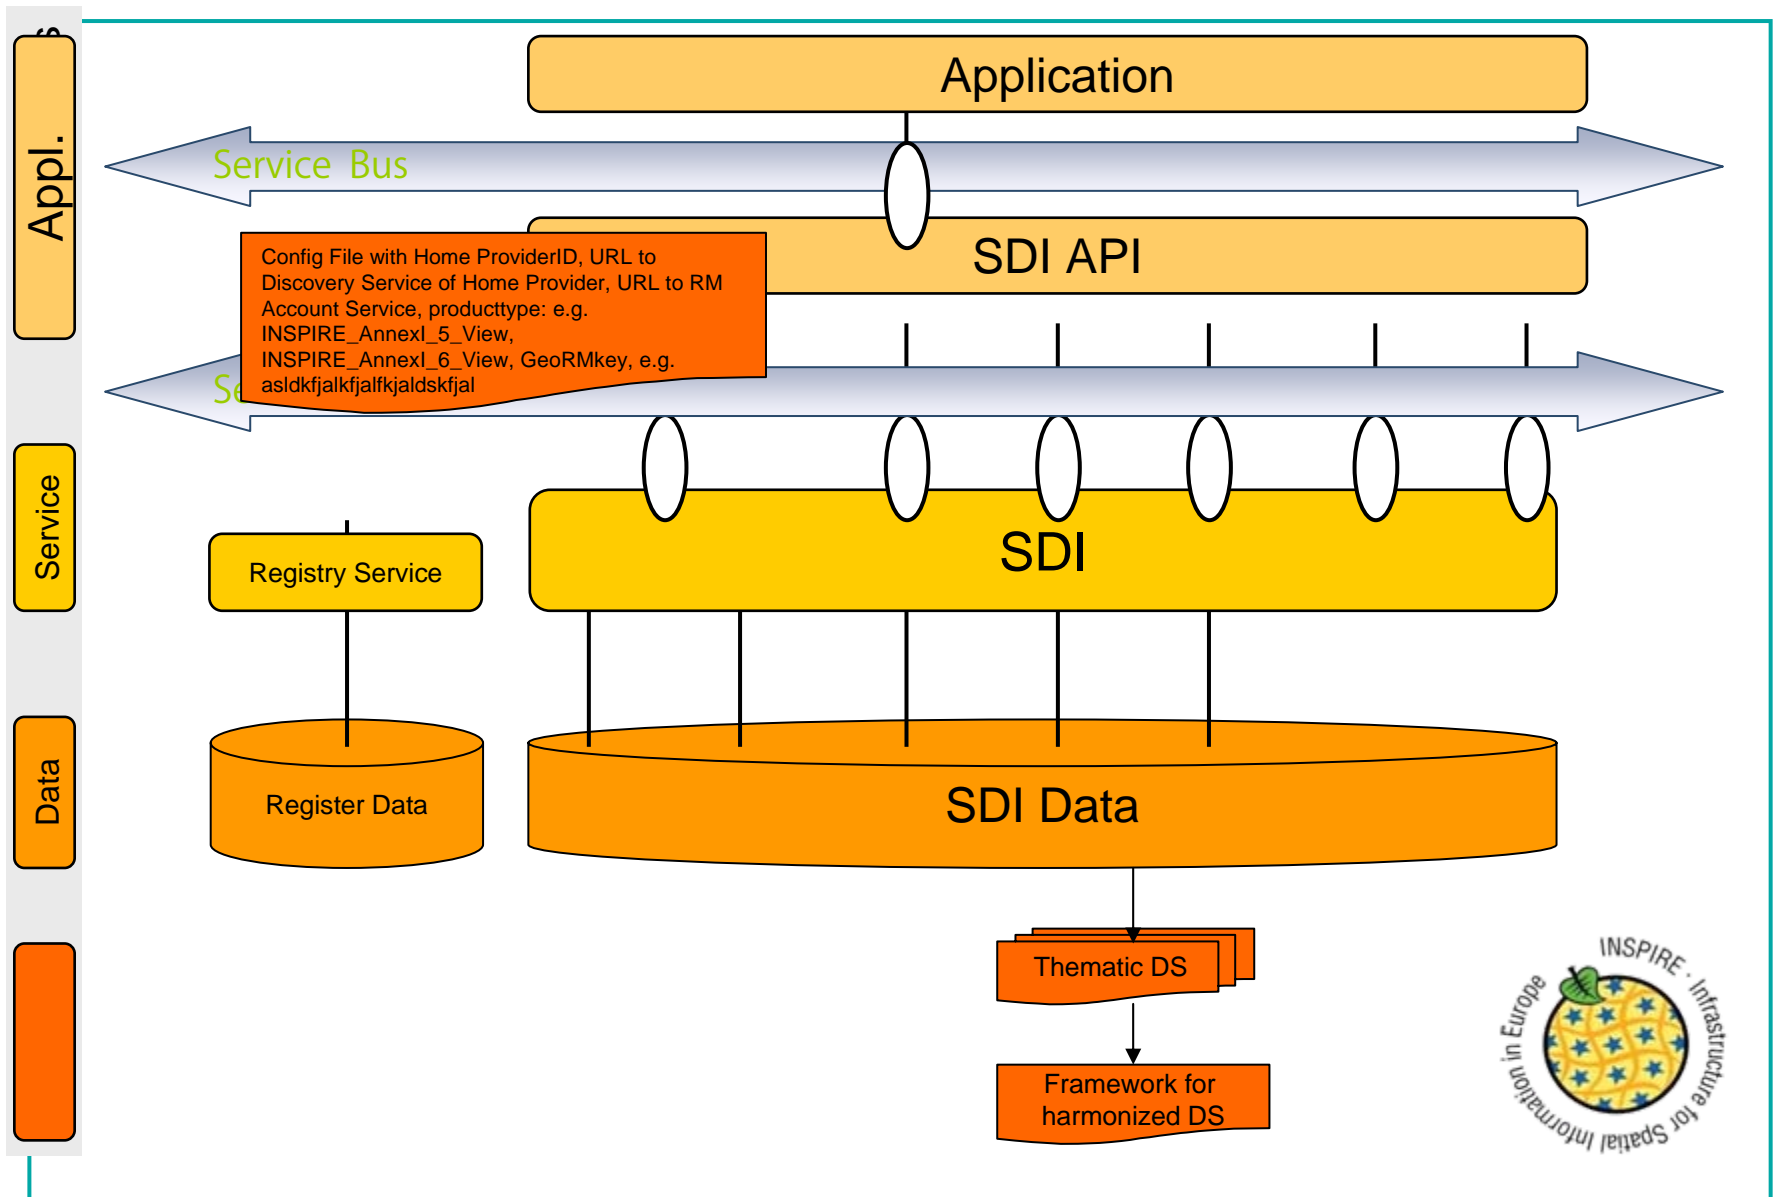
Appl.

Service

Data

Application

Service Bus

SDI API

Config File with Home ProviderID, URL to Discovery Service of Home Provider, URL to RM Account Service, producttype: e.g. INSPIRE_AnnexI_5_View, INSPIRE_AnnexI_6_View, GeoRMkey, e.g. asldkfjalkfjalfkjaldskfjal

Se

Registry Service

SDI

Register Data

SDI Data

Thematic DS

Framework for harmonized DS

INSPIRE · Infrastructure for Spatial Information in Europe